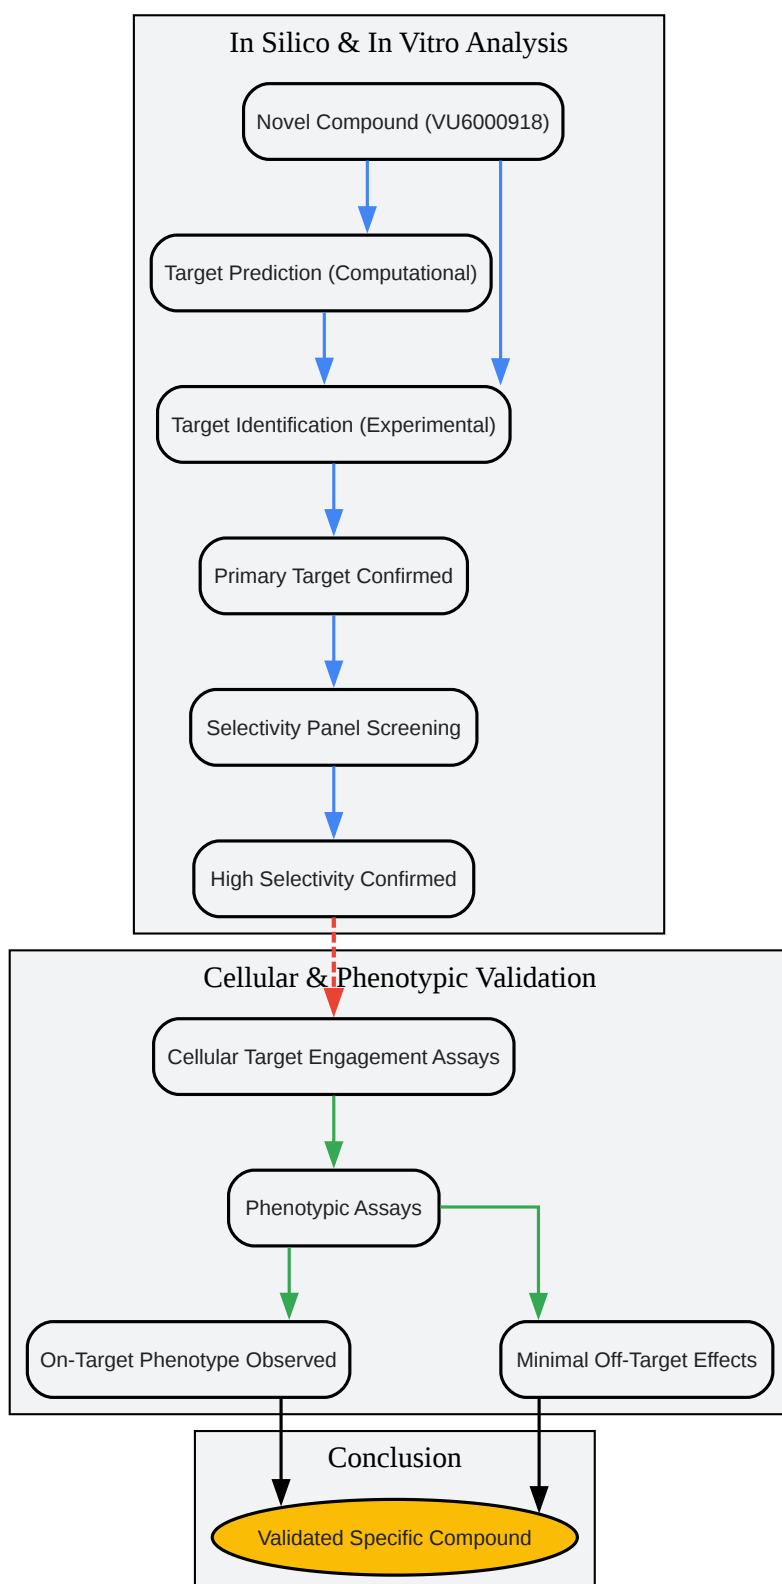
In Silico & In Vitro Analysis

Novel Compound (VU6000918)

Target Prediction (Computational)

Target Identification (Experimental)

Primary Target Confirmed

Selectivity Panel Screening

High Selectivity Confirmed

Cellular & Phenotypic Validation

Cellular Target Engagement Assays

Phenotypic Assays

On-Target Phenotype Observed

Minimal Off-Target Effects

Conclusion

Validated Specific Compound